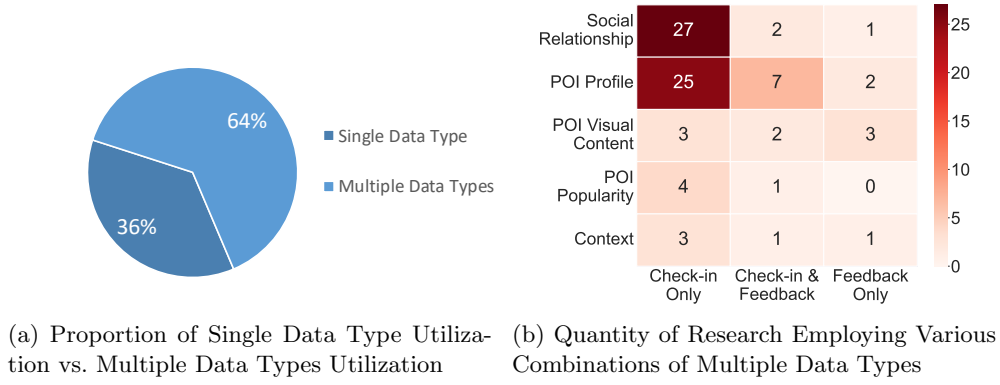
64%

36%

Single Data Type

Multiple Data Types

(a) Proportion of Single Data Type Utilization vs. Multiple Data Types Utilization

|  | Check-in Only | Check-in & Feedback | Feedback Only |
|---|---|---|---|
| Social Relationship | 27 | 2 | 1 |
| POI Profile | 25 | 7 | 2 |
| POI Visual Content | 3 | 2 | 3 |
| POI Popularity | 4 | 1 | 0 |
| Context | 3 | 1 | 1 |

25
20
15
10
5
0

(b) Quantity of Research Employing Various Combinations of Multiple Data Types